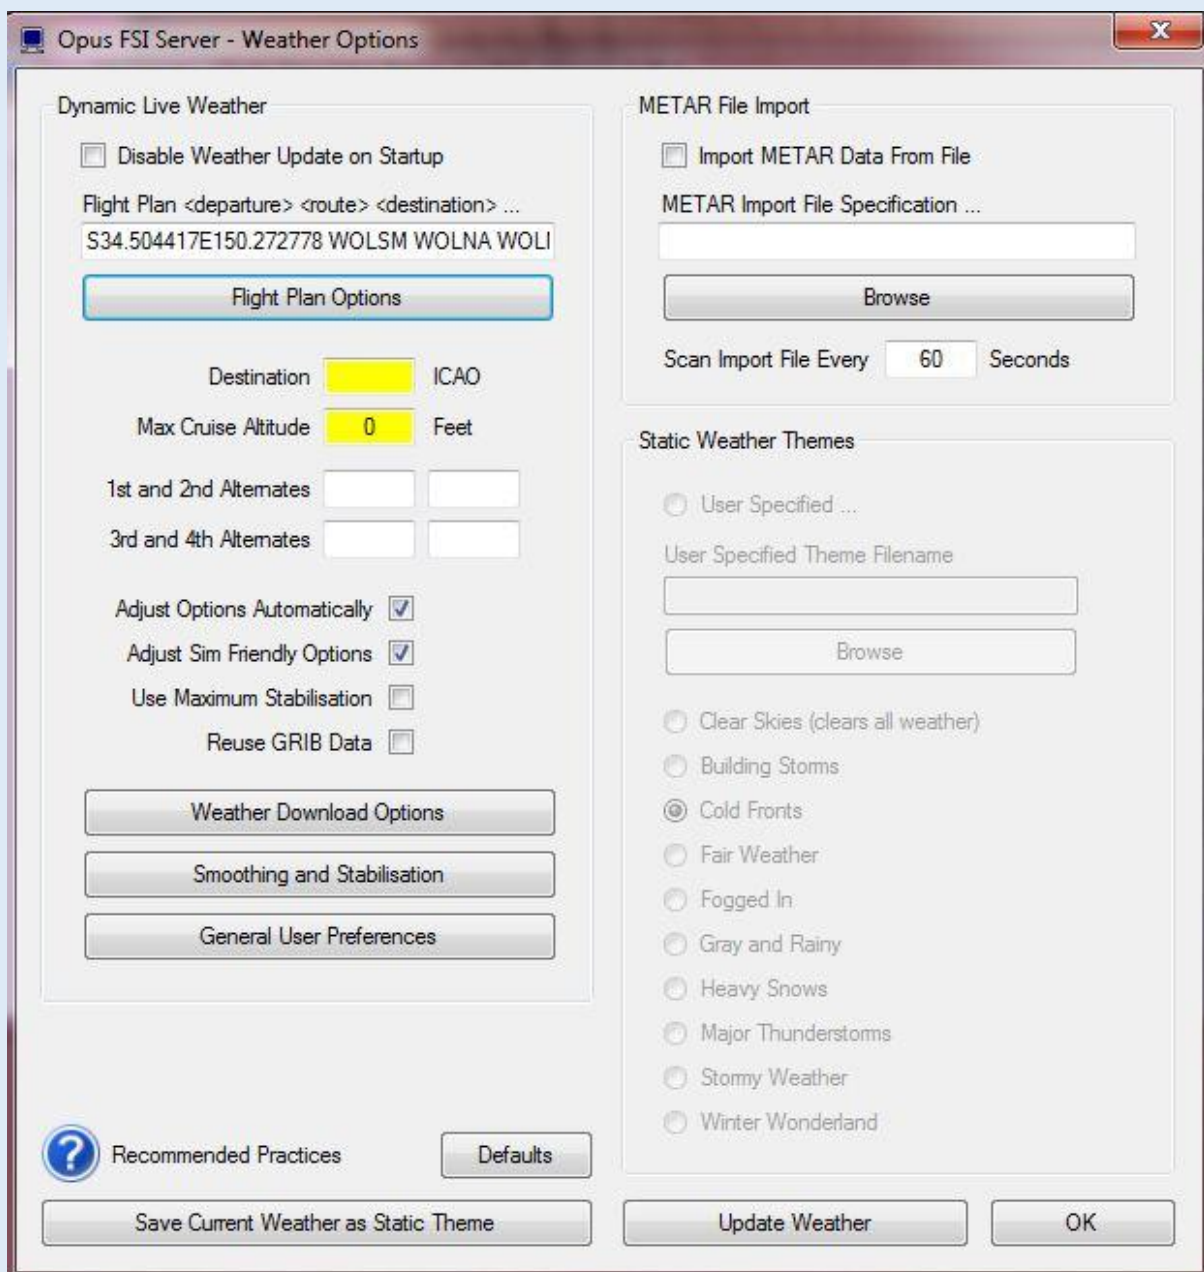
Opus FSI Server - Weather Options

Dynamic Live Weather

Disable Weather Update on Startup

Flight Plan <departure> <route> <destination> ...

S34.504417E150.272778 WOLSM WOLNA WOLI

Flight Plan Options

Destination ICAO

Max Cruise Altitude 0 Feet

1st and 2nd Alternates

3rd and 4th Alternates

Adjust Options Automatically

Adjust Sim Friendly Options

Use Maximum Stabilisation

Reuse GRIB Data

Weather Download Options

Smoothing and Stabilisation

General User Preferences

Recommended Practices

Defaults

Save Current Weather as Static Theme

METAR File Import

Import METAR Data From File

METAR Import File Specification ...

Browse

Scan Import File Every 60 Seconds

Static Weather Themes

User Specified ...

User Specified Theme Filename

Browse

Clear Skies (clears all weather)

Building Storms

Cold Fronts

Fair Weather

Fogged In

Gray and Rainy

Heavy Snows

Major Thunderstorms

Stormy Weather

Winter Wonderland

Update Weather

OK